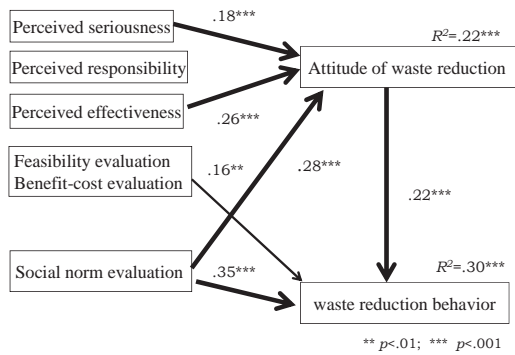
Perceived seriousness
.18***
$R^2$=.22***
Perceived responsibility
Attitude of waste reduction
Perceived effectiveness
.26***
Feasibility evaluation
Benefit-cost evaluation
.16**
.28***
.22***
Social norm evaluation
.35***
$R^2$=.30***
waste reduction behavior
** $p$<.01; *** $p$<.001